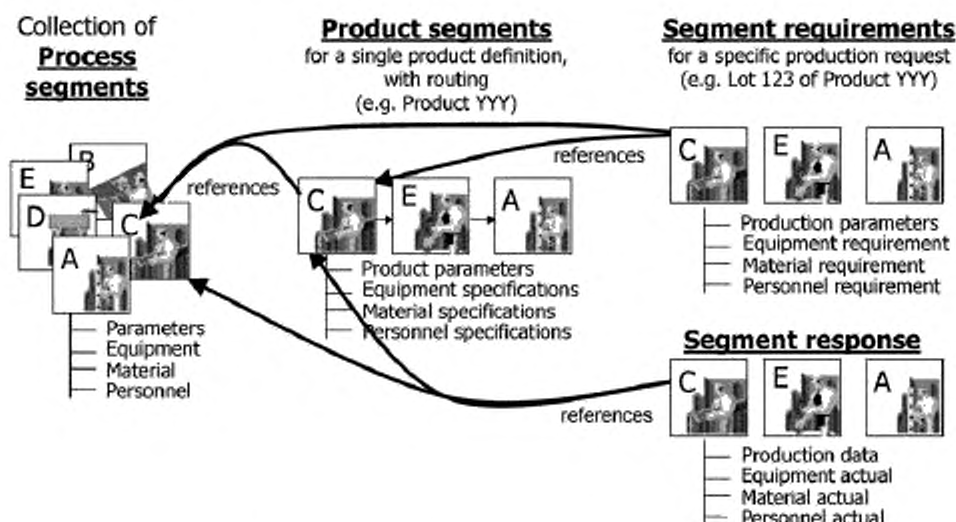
Collection of
**Process segments**

**Product segments**
for a single product definition, with routing
(e.g. Product YYY)

**Segment requirements**
for a specific production request
(e.g. Lot 123 of Product YYY)

references

references

E B D C A

Parameters
Equipment
Material
Personnel

C E A

Product parameters
Equipment specifications
Material specifications
Personnel specifications

C E A

Production parameters
Equipment requirement
Material requirement
Personnel requirement

**Segment response**

references

C E A

Production data
Equipment actual
Material actual
Personnel actual